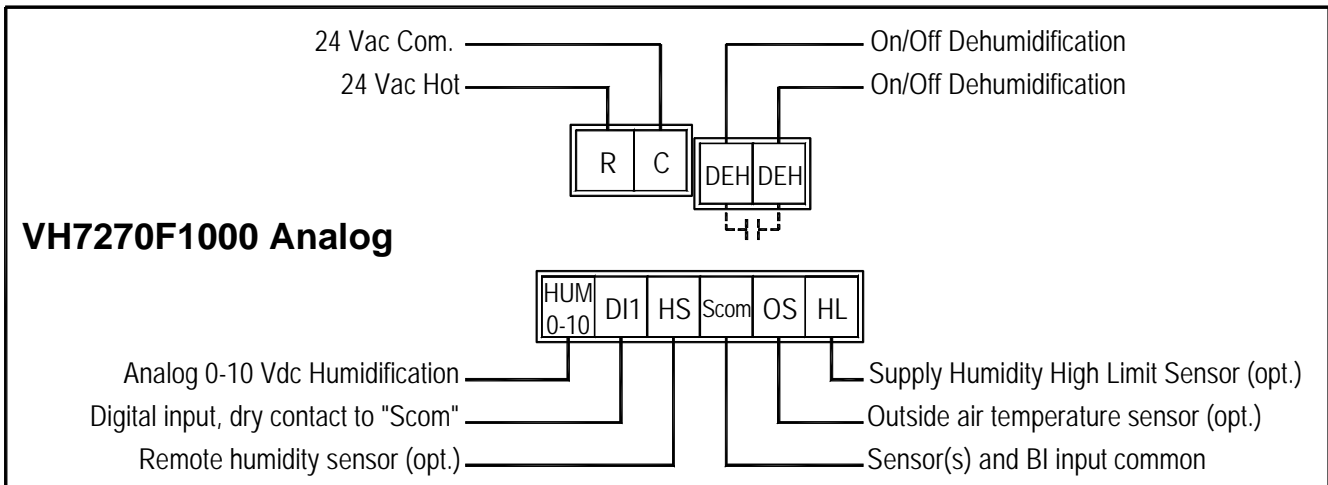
24 Vac Com.
24 Vac Hot

On/Off Dehumidification
On/Off Dehumidification

R C

DEH DEH

VH7270F1000 Analog

HUM 0-10 DI1 HS Scom OS HL

Analog 0-10 Vdc Humidification
Digital input, dry contact to "Scom"
Remote humidity sensor (opt.)

Supply Humidity High Limit Sensor (opt.)
Outside air temperature sensor (opt.)
Sensor(s) and BI input common